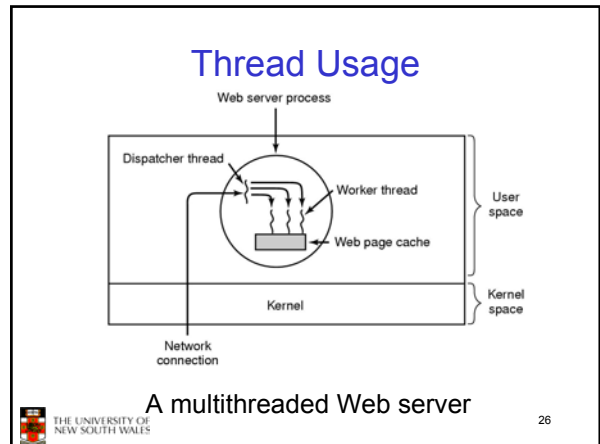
Thread Usage

Web server process

Dispatcher thread

Worker thread

User space

Web page cache

Kernel

Kernel space

Network connection

A multithreaded Web server

THE UNIVERSITY OF NEW SOUTH WALES

26